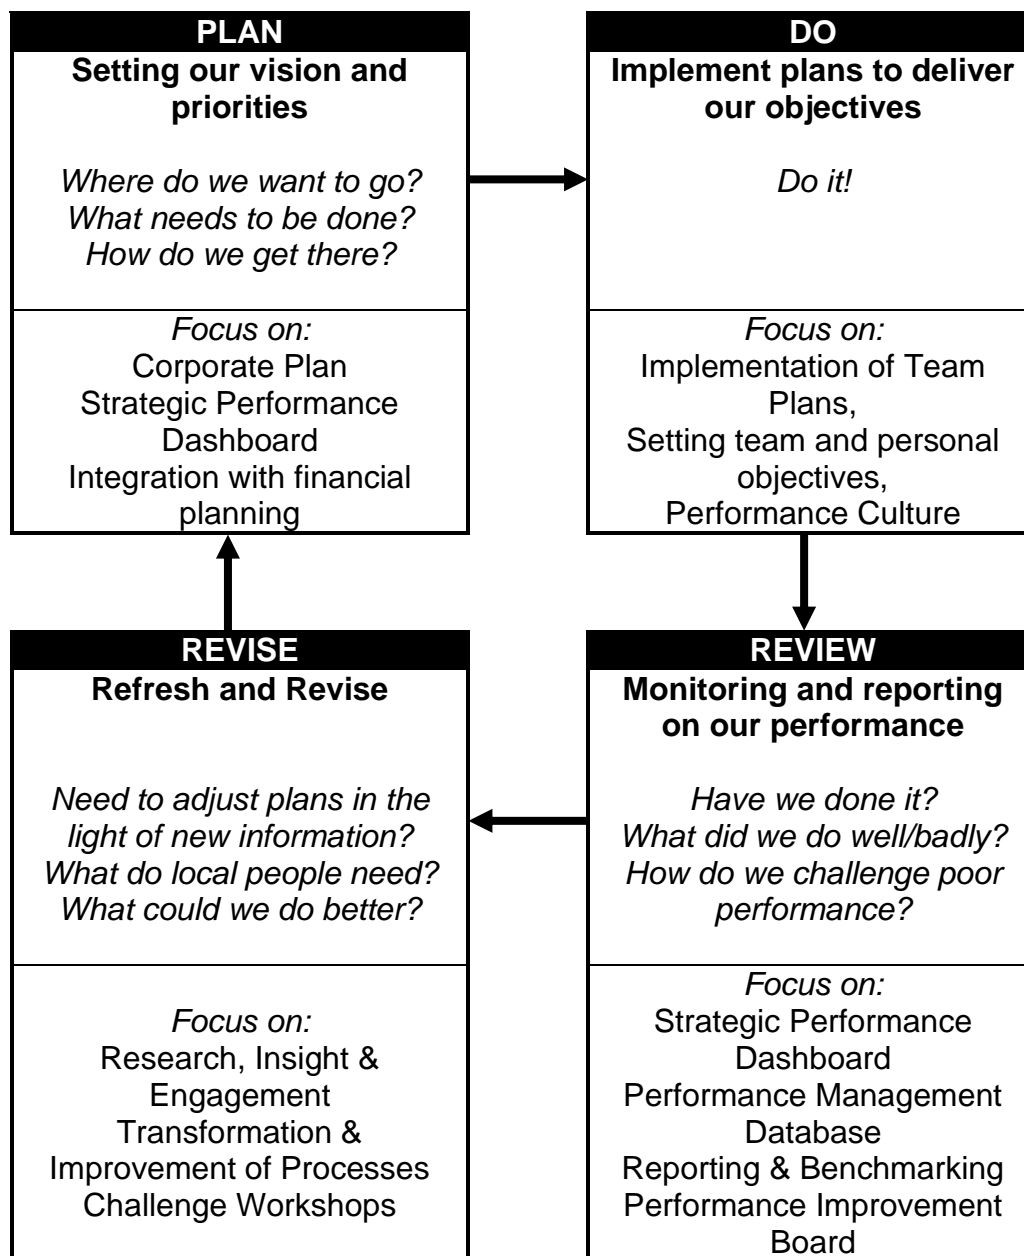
PLAN
**Setting our vision and priorities**

*Where do we want to go?*
*What needs to be done?*
*How do we get there?*

*Focus on:*
Corporate Plan
Strategic Performance Dashboard
Integration with financial planning

DO
**Implement plans to deliver our objectives**

*Do it!*

*Focus on:*
Implementation of Team Plans,
Setting team and personal objectives,
Performance Culture

REVISE
**Refresh and Revise**

*Need to adjust plans in the light of new information?*
*What do local people need?*
*What could we do better?*

*Focus on:*
Research, Insight & Engagement
Transformation & Improvement of Processes
Challenge Workshops

REVIEW
**Monitoring and reporting on our performance**

*Have we done it?*
*What did we do well/badly?*
*How do we challenge poor performance?*

*Focus on:*
Strategic Performance Dashboard
Performance Management Database
Reporting & Benchmarking
Performance Improvement Board